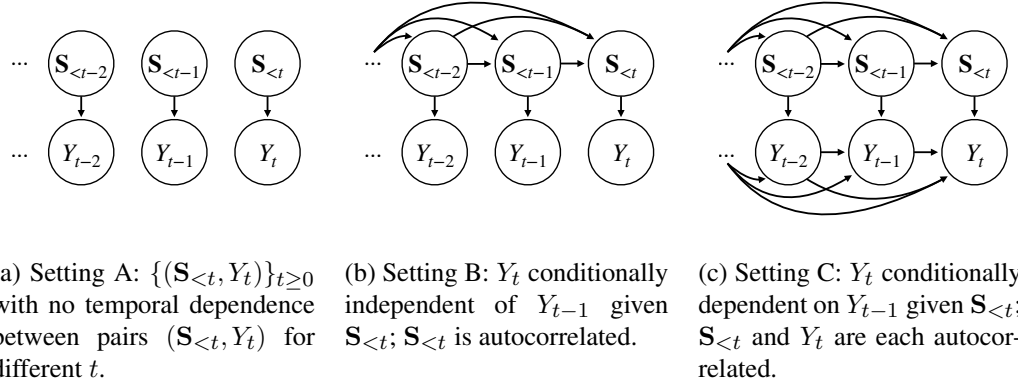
... $\mathbf{S}_{<t-2}$ $\mathbf{S}_{<t-1}$ $\mathbf{S}_{<t}$

... $Y_{t-2}$ $Y_{t-1}$ $Y_t$

... $\mathbf{S}_{<t-2}$ $\mathbf{S}_{<t-1}$ $\mathbf{S}_{<t}$

... $Y_{t-2}$ $Y_{t-1}$ $Y_t$

... $\mathbf{S}_{<t-2}$ $\mathbf{S}_{<t-1}$ $\mathbf{S}_{<t}$

... $Y_{t-2}$ $Y_{t-1}$ $Y_t$

a) Setting A: $\{(\mathbf{S}_{<t}, Y_t)\}_{t\geq 0}$ with no temporal dependence between pairs $(\mathbf{S}_{<t}, Y_t)$ for different $t$.

(b) Setting B: $Y_t$ conditionally independent of $Y_{t-1}$ given $\mathbf{S}_{<t}$; $\mathbf{S}_{<t}$ is autocorrelated.

(c) Setting C: $Y_t$ conditionally dependent on $Y_{t-1}$ given $\mathbf{S}_{<t}$; $\mathbf{S}_{<t}$ and $Y_t$ are each autocorrelated.